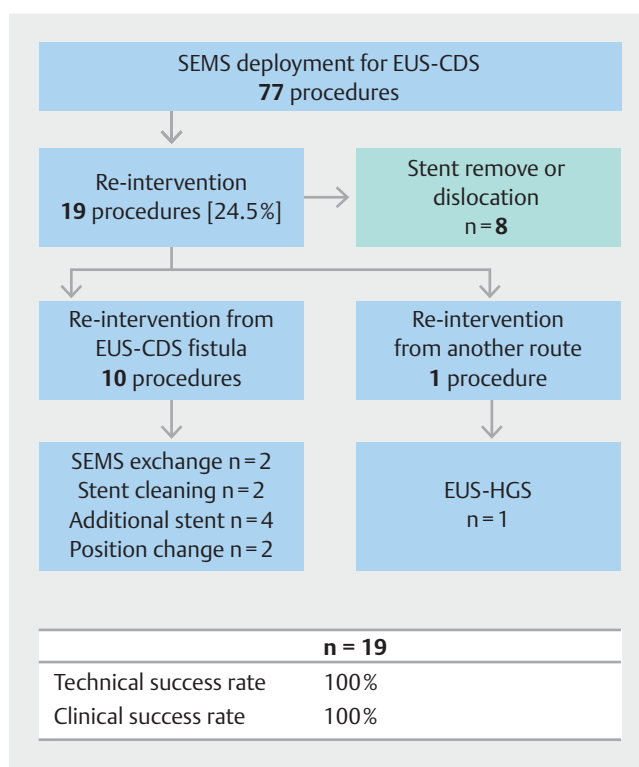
SEMS deployment for EUS-CDS
**77** procedures

Re-intervention
**19** procedures [24.5%]

Stent remove or dislocation
n = **8**

Re-intervention from EUS-CDS fistula
**10** procedures

Re-intervention from another route
**1** procedure

SEMS exchange n = 2
Stent cleaning n = 2
Additional stent n = 4
Position change n = 2

EUS-HGS
n = 1

| | **n = 19** |
|---|---|
| Technical success rate | 100% |
| Clinical success rate | 100% |